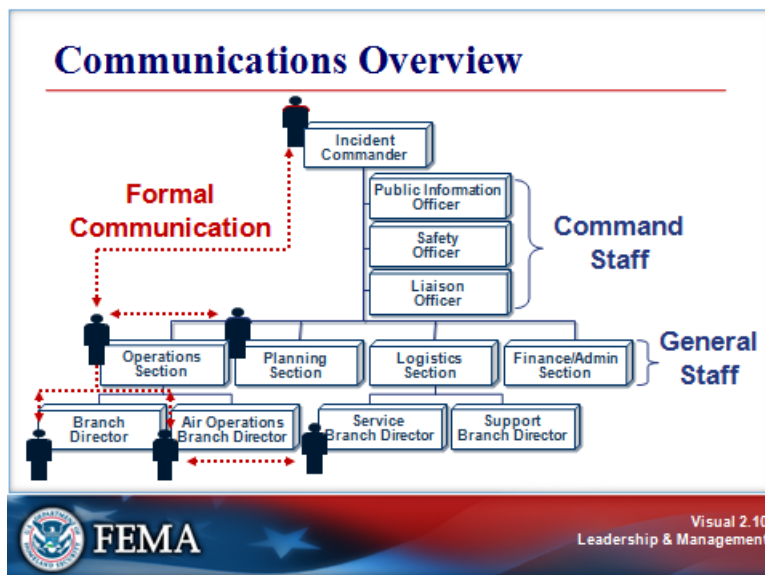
Communications Overview

Incident Commander

Formal Communication

Public Information Officer

Safety Officer

Liaison Officer

Command Staff

Operations Section

Planning Section

Logistics Section

Finance/Admin Section

General Staff

Branch Director

Air Operations Branch Director

Service Branch Director

Support Branch Director

FEMA

Visual 2.10
Leadership & Management